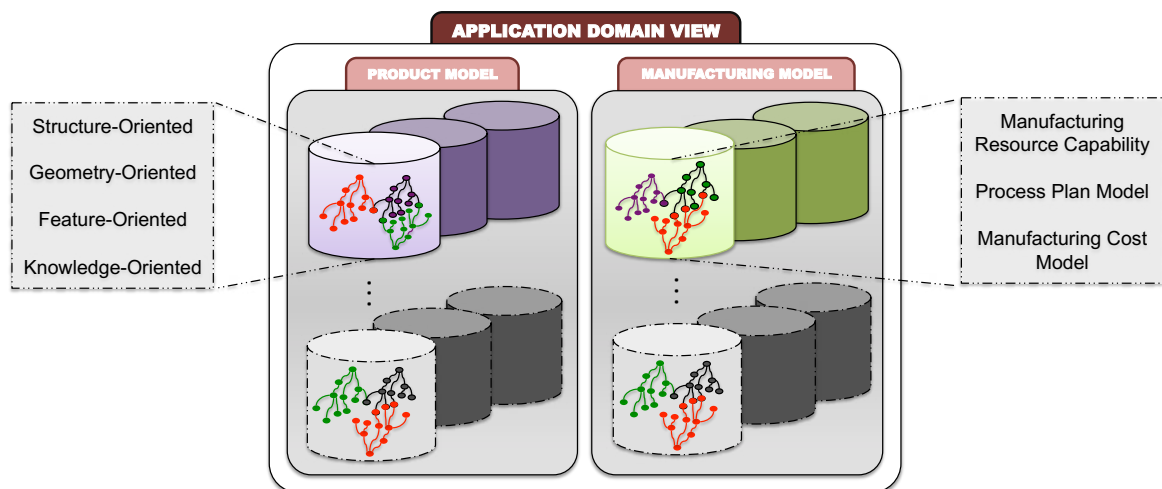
APPLICATION DOMAIN VIEW

PRODUCT MODEL

MANUFACTURING MODEL

Structure-Oriented

Geometry-Oriented

Feature-Oriented

Knowledge-Oriented

Manufacturing Resource Capability

Process Plan Model

Manufacturing Cost Model